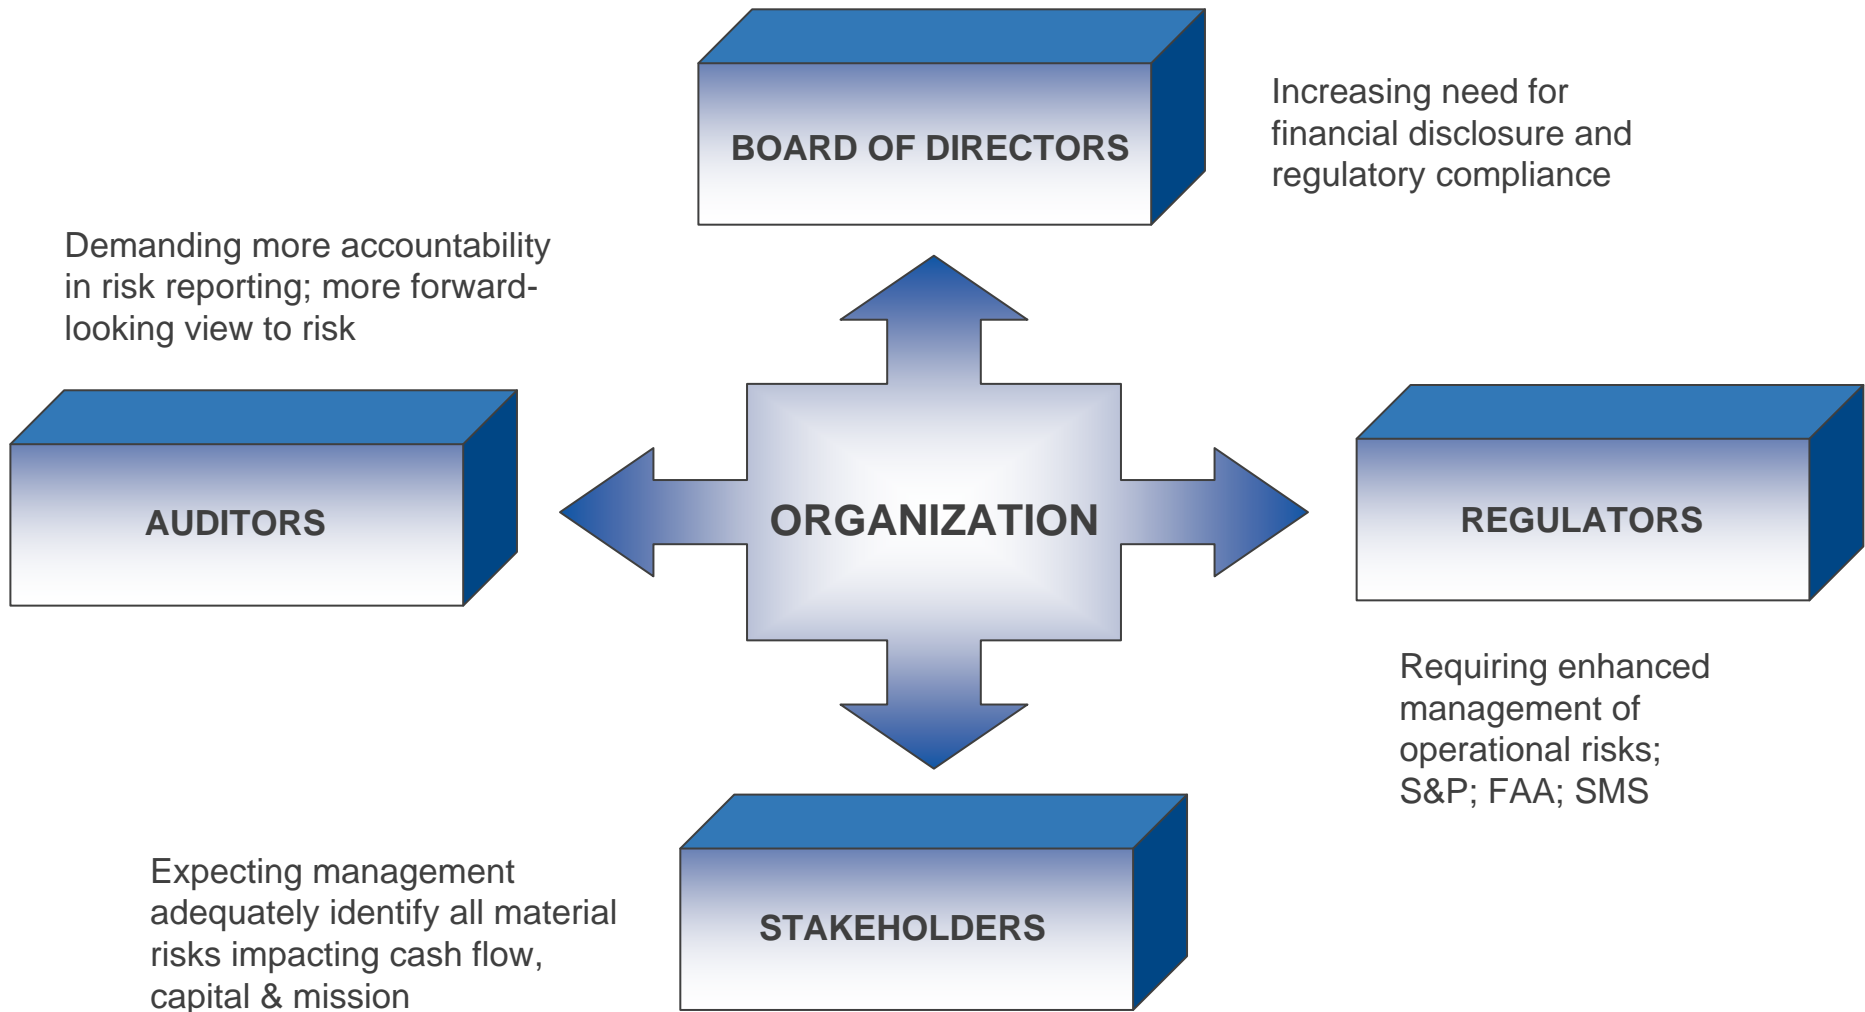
BOARD OF DIRECTORS

Increasing need for financial disclosure and regulatory compliance

Demanding more accountability in risk reporting; more forward-looking view to risk

AUDITORS

ORGANIZATION

REGULATORS

Requiring enhanced management of operational risks; S&P; FAA; SMS

Expecting management adequately identify all material risks impacting cash flow, capital & mission

STAKEHOLDERS